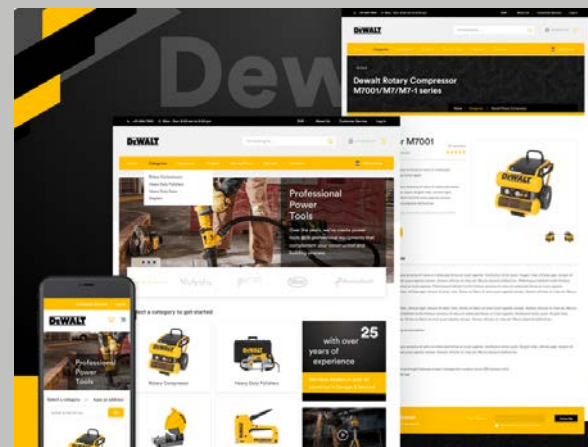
Dewalt

DEWALT

Dewalt Rotary Compressor M7001/M7/M7-1 series

r M7001

DEWALT

Professional Power Tools

Select a category to get started

Rotary Compressor

Heavy Duty Polishers

with over 25 years of experience

DEWALT

Professional Power Tools

Select a category

DEWALT